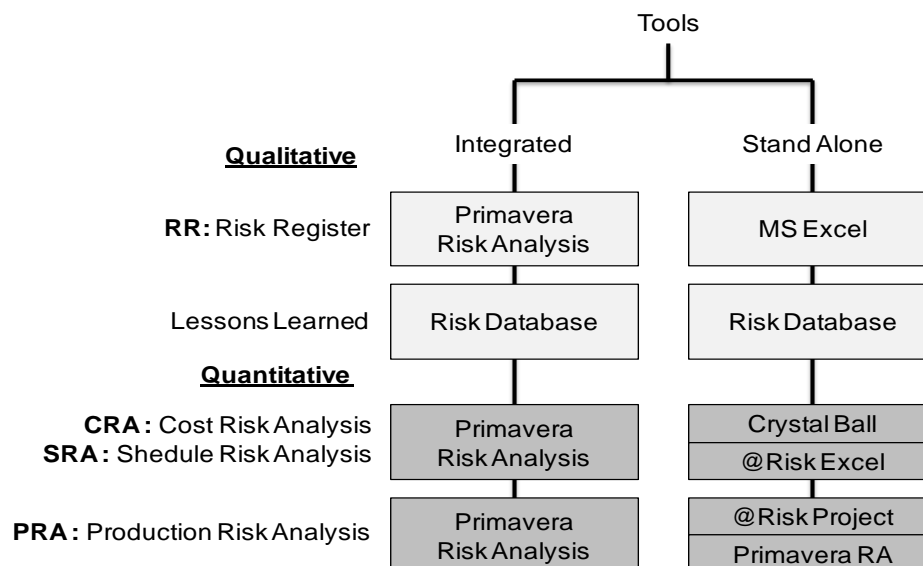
Tools

Integrated

Stand Alone

Qualitative

RR: Risk Register

Primavera Risk Analysis

MS Excel

Lessons Learned

Risk Database

Risk Database

Quantitative

CRA : Cost Risk Analysis
SRA : Shedule Risk Analysis

Primavera Risk Analysis

Crystal Ball

@Risk Excel

PRA : Production Risk Analysis

Primavera Risk Analysis

@Risk Project

Primavera RA